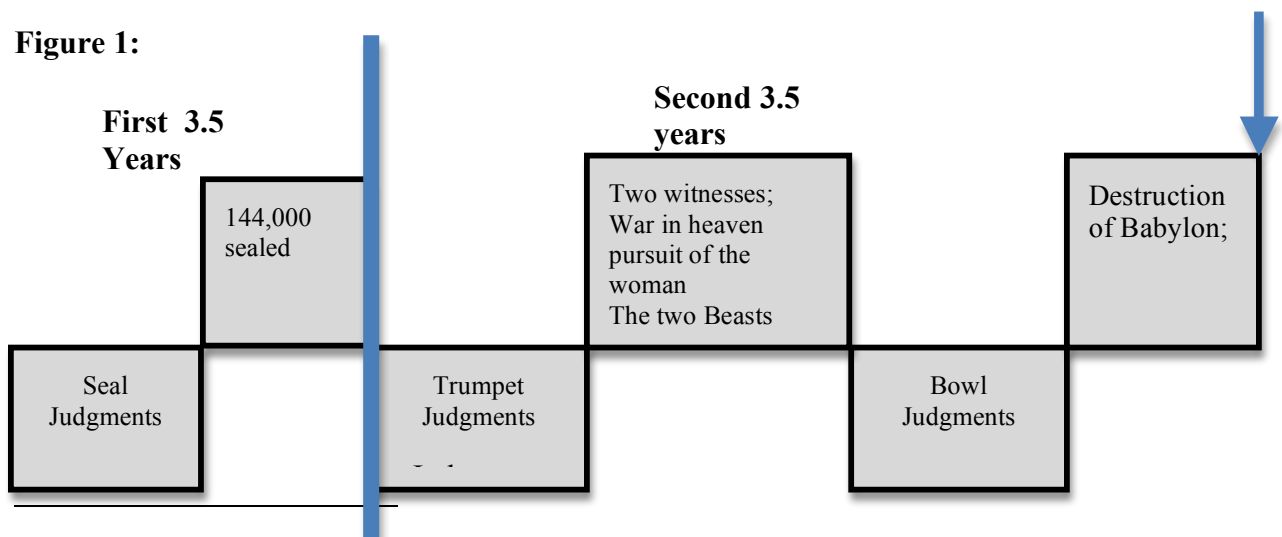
Figure 1:

First 3.5 Years

144,000 sealed

Second 3.5 years

Two witnesses;
War in heaven
pursuit of the woman
The two Beasts

Destruction of Babylon;

Seal Judgments

Trumpet Judgments

Bowl Judgments